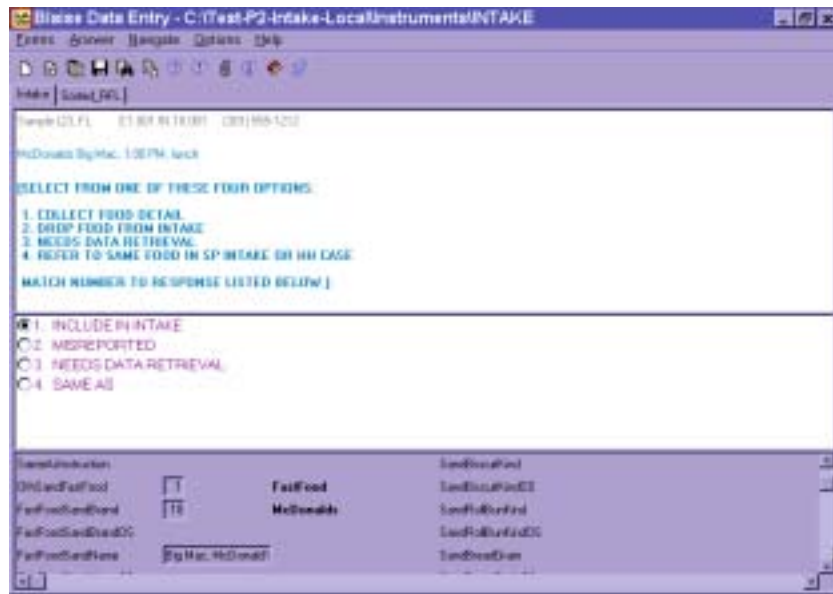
Blaise Data Entry - C:\Test-P2-Intake-Local\Instruments\INTAKE

Forms Answer Navigate Options Help

Intake Scaled_RFL

Sample 123, FL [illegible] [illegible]

McDonalds Big Mac, 1:00 PM, lunch

[SELECT FROM ONE OF THESE FOUR OPTIONS.

1. COLLECT FOOD DETAIL
2. DROP FOOD FROM INTAKE
3. NEEDS DATA RETRIEVAL
4. REFER TO SAME FOOD IN SP INTAKE OR HH CASE

MATCH NUMBER TO RESPONSE LISTED BELOW.]

1. INCLUDE IN INTAKE
2. MISREPORTED
3. NEEDS DATA RETRIEVAL
4. SAME AS

SandwInstruction
OthSandFastFood 1 FastFood
FastFoodSandBrand 18 McDonalds
FastFoodSandBrandOS
FastFoodSandName Big Mac, McDonald

SandBiscuitKind
SandBiscuitKindOS
SandRollBunKind
SandRollBunKindOS
SandBreadGrain